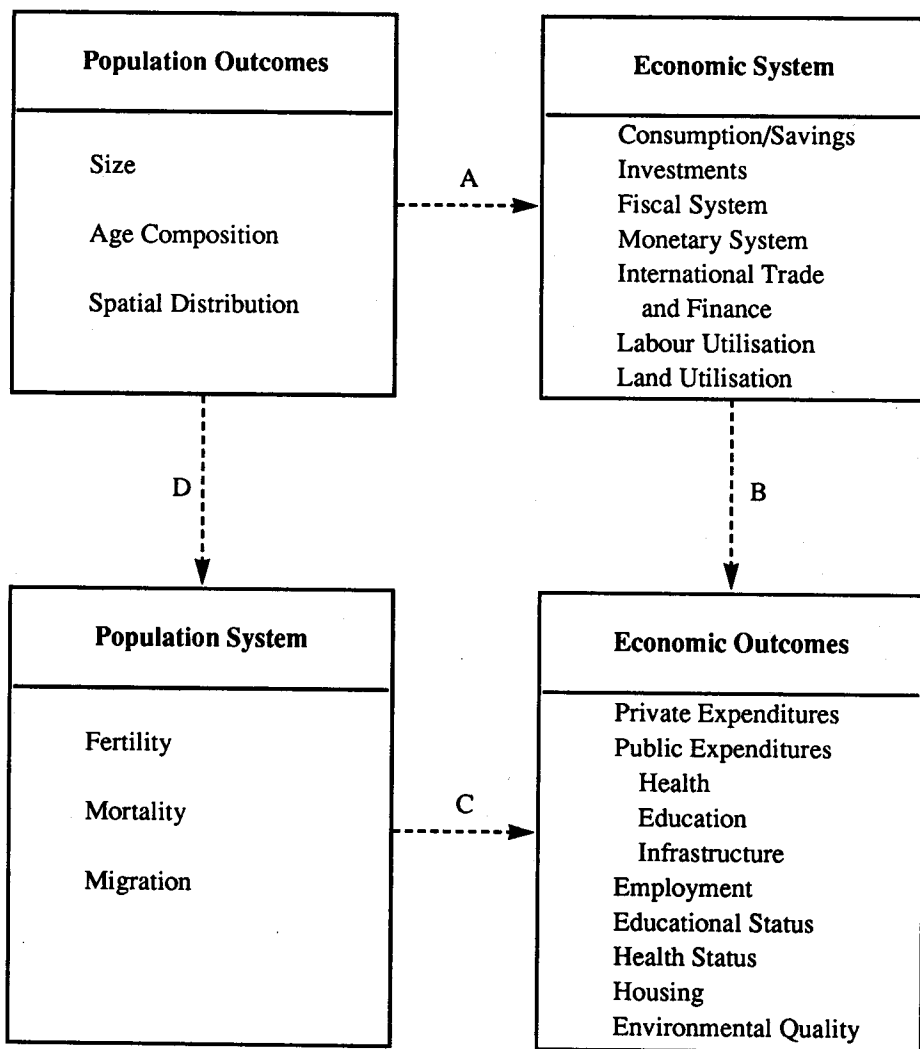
Population Outcomes

Size

Age Composition

Spatial Distribution

A

Economic System

Consumption/Savings
Investments
Fiscal System
Monetary System
International Trade and Finance
Labour Utilisation
Land Utilisation

D

B

Population System

Fertility

Mortality

Migration

C

Economic Outcomes

Private Expenditures
Public Expenditures
Health
Education
Infrastructure
Employment
Educational Status
Health Status
Housing
Environmental Quality